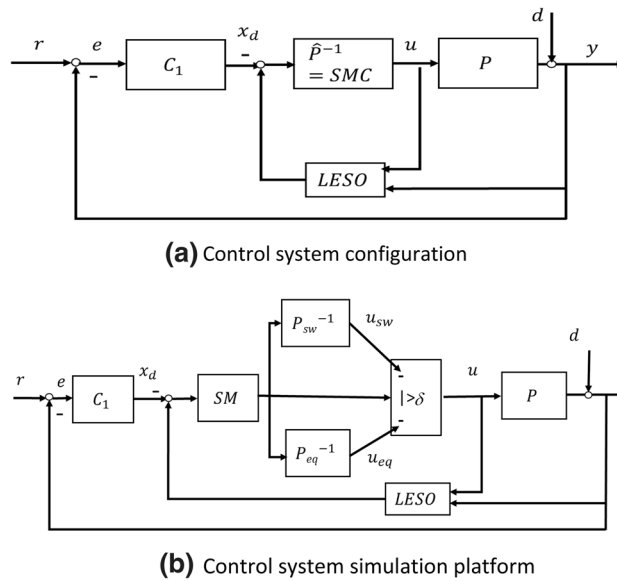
$r$ $e$ $C_1$ $x_d$ $\hat{P}^{-1}$ $= SMC$ $u$ $P$ $d$ $y$
-
-
$LESO$

**(a)** Control system configuration

$P_{sw}{}^{-1}$ $u_{sw}$
$r$ $e$ $C_1$ $x_d$ $SM$ $|>\delta$ $u$ $P$ $d$
-
-
-
-
$P_{eq}{}^{-1}$ $u_{eq}$
$LESO$

**(b)** Control system simulation platform